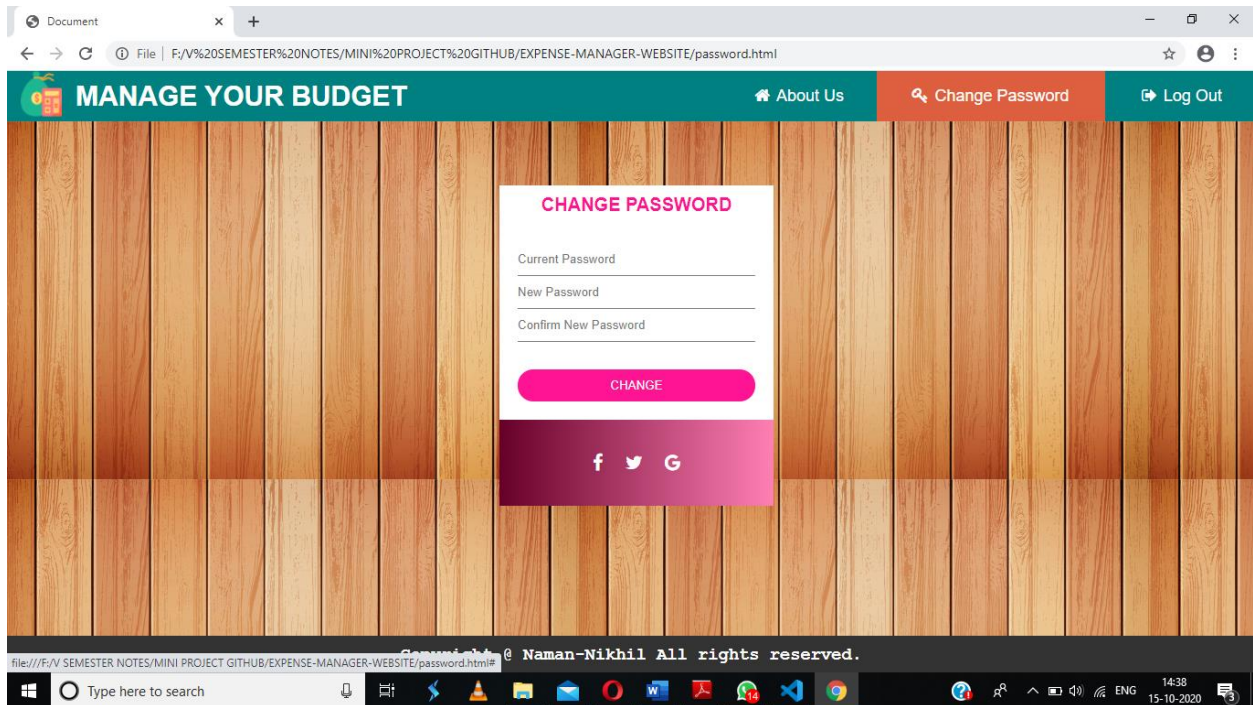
Document × +

File | F:/V%20SEMESTER%20NOTES/MINI%20PROJECT%20GITHUB/EXPENSE-MANAGER-WEBSITE/password.html

MANAGE YOUR BUDGET

About Us Change Password Log Out

CHANGE PASSWORD

Current Password

New Password

Confirm New Password

CHANGE

f G

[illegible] @ Naman-Nikhil All rights reserved.

file:///F:/V SEMESTER NOTES/MINI PROJECT GITHUB/EXPENSE-MANAGER-WEBSITE/password.html#

Type here to search

14

ENG 14:38 15-10-2020

3